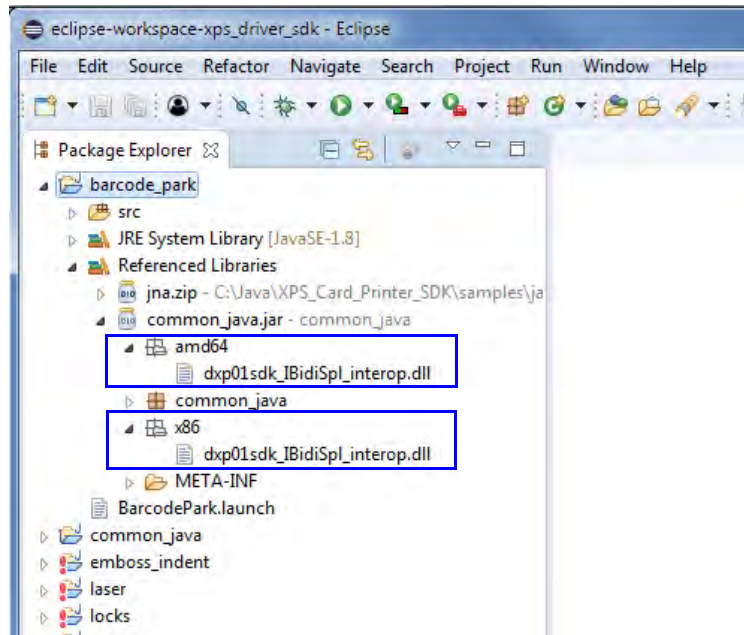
eclipse-workspace-xps_driver_sdk - Eclipse

File Edit Source Refactor Navigate Search Project Run Window Help

Package Explorer

barcode_park
src
JRE System Library [JavaSE-1.8]
Referenced Libraries
jna.zip - C:\Java\XPS_Card_Printer_SDK\samples\ja
common_java.jar - common_java
amd64
dxp01sdk_IBidiSpl_interop.dll
common_java
x86
dxp01sdk_IBidiSpl_interop.dll
META-INF
BarcodePark.launch
common_java
emboss_indent
laser
locks